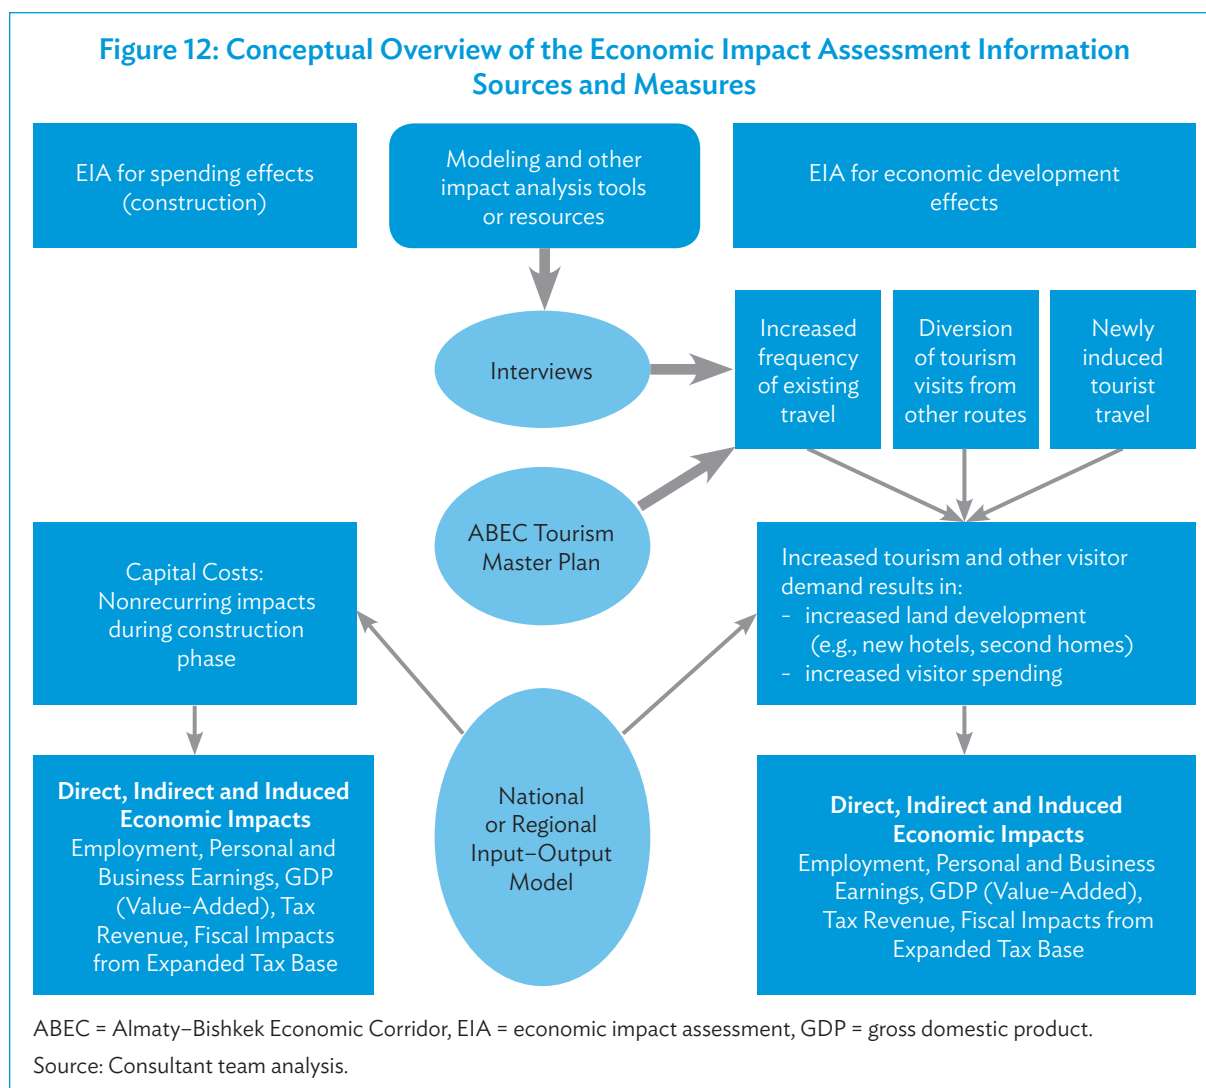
Figure 12: Conceptual Overview of the Economic Impact Assessment Information Sources and Measures

EIA for spending effects (construction)

Modeling and other impact analysis tools or resources

EIA for economic development effects

Interviews

Increased frequency of existing travel

Diversion of tourism visits from other routes

Newly induced tourist travel

ABEC Tourism Master Plan

Capital Costs: Nonrecurring impacts during construction phase

Increased tourism and other visitor demand results in:
- increased land development (e.g., new hotels, second homes)
- increased visitor spending

Direct, Indirect and Induced Economic Impacts
Employment, Personal and Business Earnings, GDP (Value-Added), Tax Revenue, Fiscal Impacts from Expanded Tax Base

National or Regional Input–Output Model

Direct, Indirect and Induced Economic Impacts
Employment, Personal and Business Earnings, GDP (Value-Added), Tax Revenue, Fiscal Impacts from Expanded Tax Base

ABEC = Almaty–Bishkek Economic Corridor, EIA = economic impact assessment, GDP = gross domestic product.

Source: Consultant team analysis.